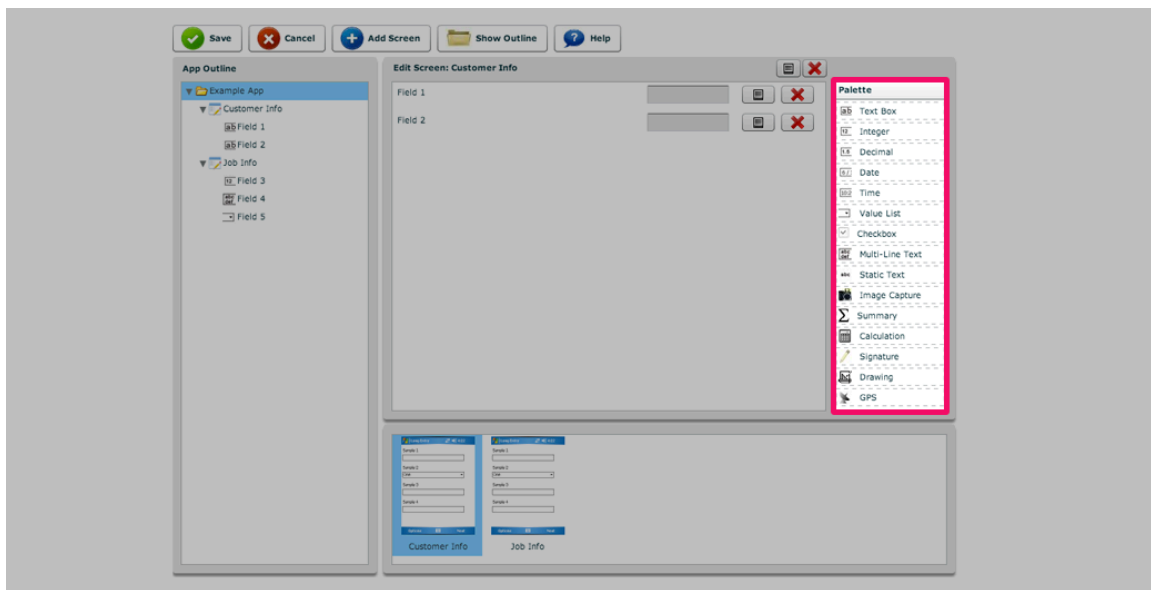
Save Cancel Add Screen Show Outline Help

App Outline

Example App
Customer Info
Field 1
Field 2
Job Info
Field 3
Field 4
Field 5

Edit Screen: Customer Info

Field 1

Field 2

Palette

Text Box
Integer
Decimal
Date
Time
Value List
Checkbox
Multi-Line Text
Static Text
Image Capture
Summary
Calculation
Signature
Drawing
GPS

Customer Info

Job Info